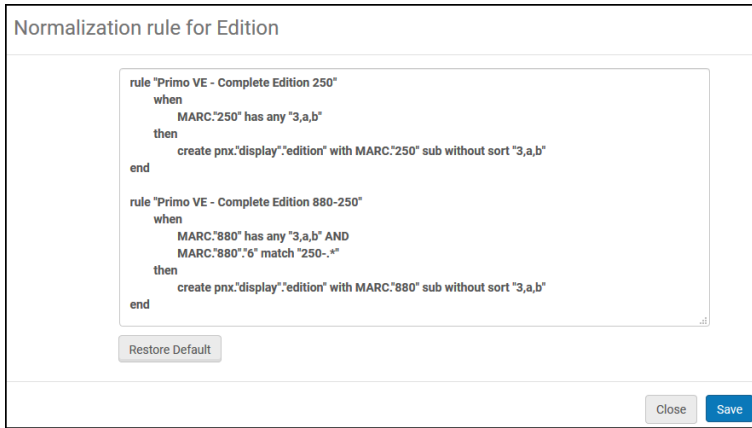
Normalization rule for Edition

rule "Primo VE - Complete Edition 250"
when
MARC."250" has any "3,a,b"
then
create pnx."display"."edition" with MARC."250" sub without sort "3,a,b"
end

rule "Primo VE - Complete Edition 880-250"
when
MARC."880" has any "3,a,b" AND
MARC."880"."6" match "250-.*"
then
create pnx."display"."edition" with MARC."880" sub without sort "3,a,b"
end

Restore Default

Close

Save